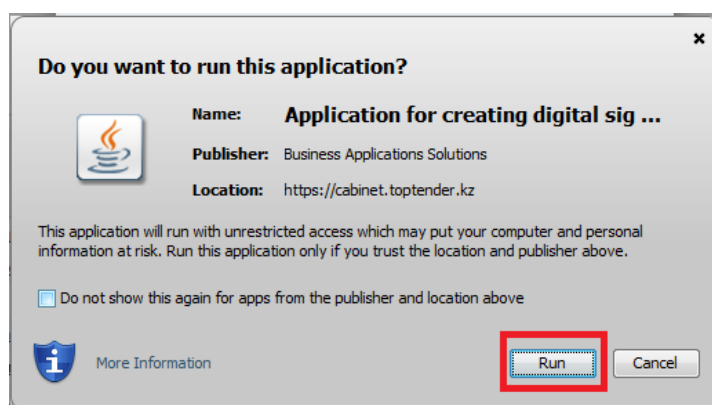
×

Do you want to run this application?

Name: Application for creating digital sig ...

Publisher: Business Applications Solutions

Location: https://cabinet.toptender.kz

This application will run with unrestricted access which may put your computer and personal information at risk. Run this application only if you trust the location and publisher above.

Do not show this again for apps from the publisher and location above

More Information

Run

Cancel